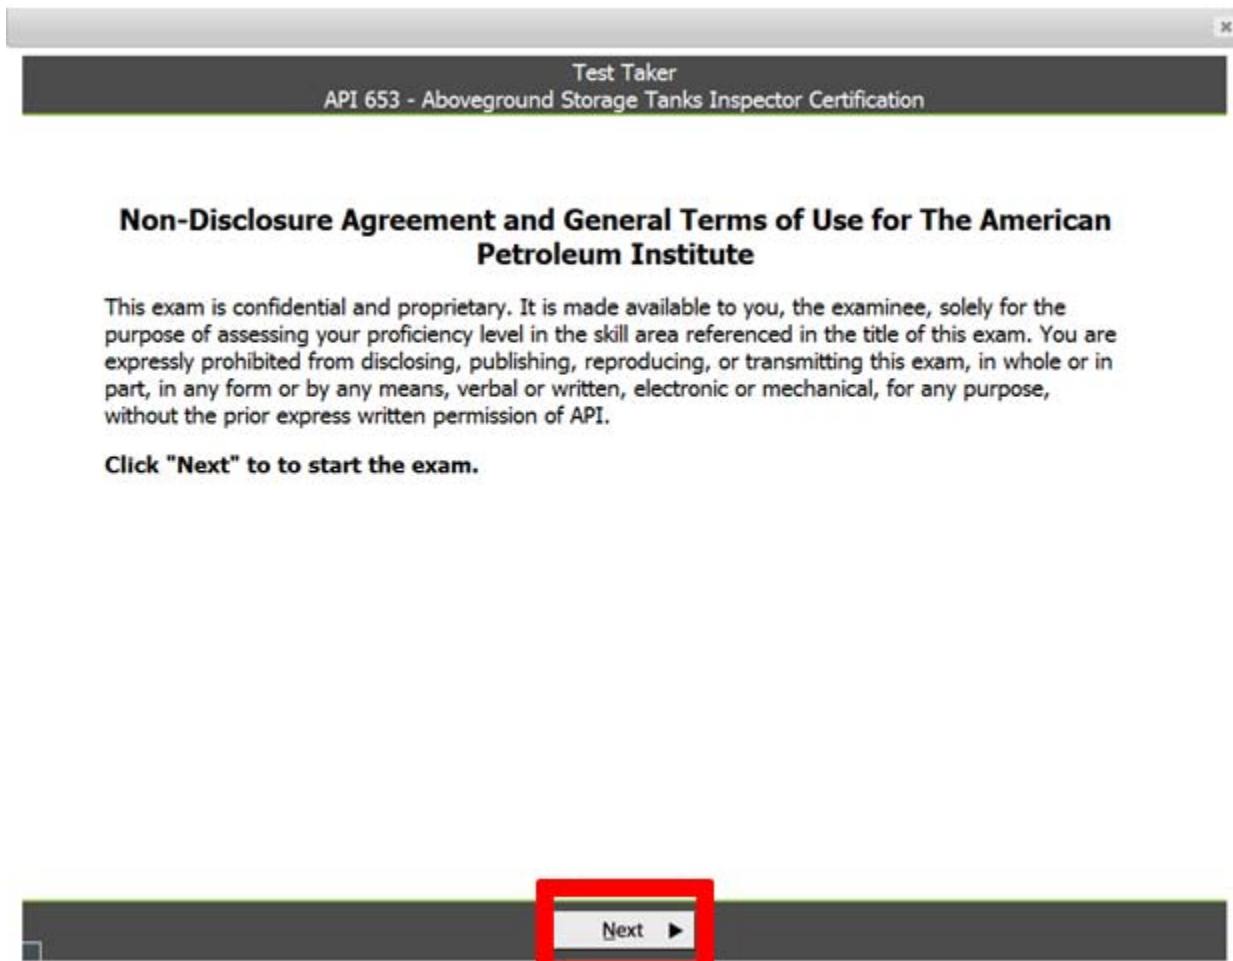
×

Test Taker
API 653 - Aboveground Storage Tanks Inspector Certification

Non-Disclosure Agreement and General Terms of Use for The American Petroleum Institute

This exam is confidential and proprietary. It is made available to you, the examinee, solely for the purpose of assessing your proficiency level in the skill area referenced in the title of this exam. You are expressly prohibited from disclosing, publishing, reproducing, or transmitting this exam, in whole or in part, in any form or by any means, verbal or written, electronic or mechanical, for any purpose, without the prior express written permission of API.

Click "Next" to to start the exam.

Next ▶